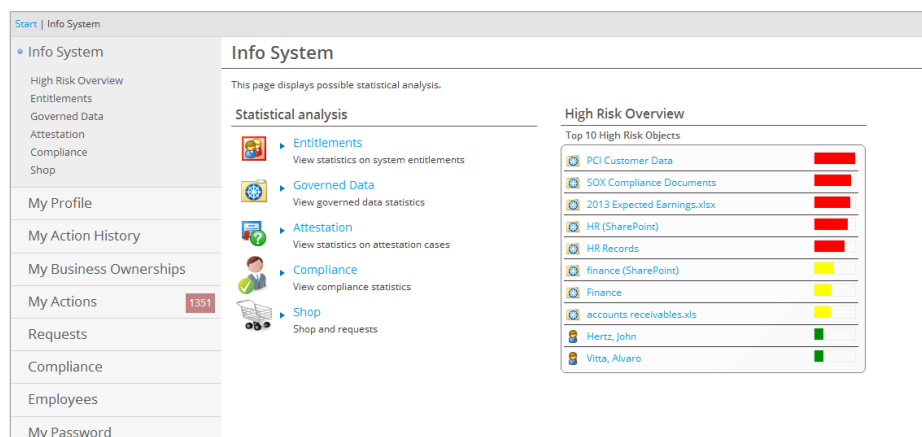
Start | Info System

Info System
High Risk Overview
Entitlements
Governed Data
Attestation
Compliance
Shop

My Profile
My Action History
My Business Ownerships
My Actions 1351
Requests
Compliance
Employees
My Password

Info System

This page displays possible statistical analysis.

Statistical analysis

Entitlements
View statistics on system entitlements

Governed Data
View governed data statistics

Attestation
View statistics on attestation cases

Compliance
View compliance statistics

Shop
Shop and requests

High Risk Overview

Top 10 High Risk Objects

PCI Customer Data
SOX Compliance Documents
2013 Expected Earnings.xlsx
HR (SharePoint)
HR Records
finance (SharePoint)
Finance
accounts receivables.xls
Hertz, John
Vitta, Alvaro